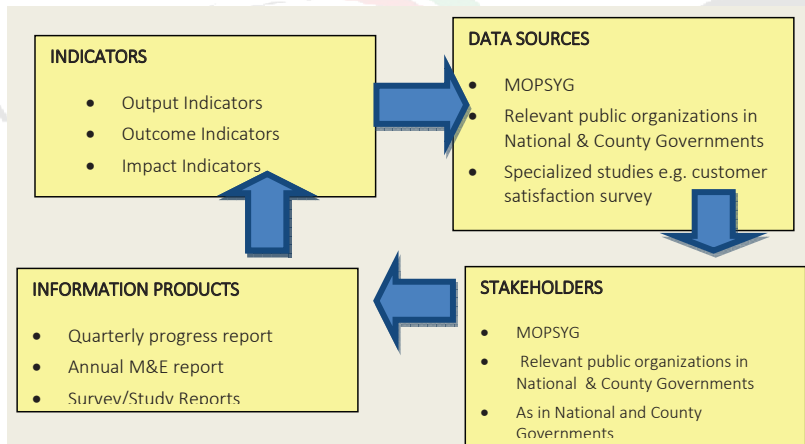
INDICATORS

- Output Indicators
- Outcome Indicators
- Impact Indicators

DATA SOURCES

- MOPSYG
- Relevant public organizations in National & County Governments
- Specialized studies e.g. customer satisfaction survey

STAKEHOLDERS

- MOPSYG
- Relevant public organizations in National & County Governments
- As in National and County Governments

INFORMATION PRODUCTS

- Quarterly progress report
- Annual M&E report
- Survey/Study Reports